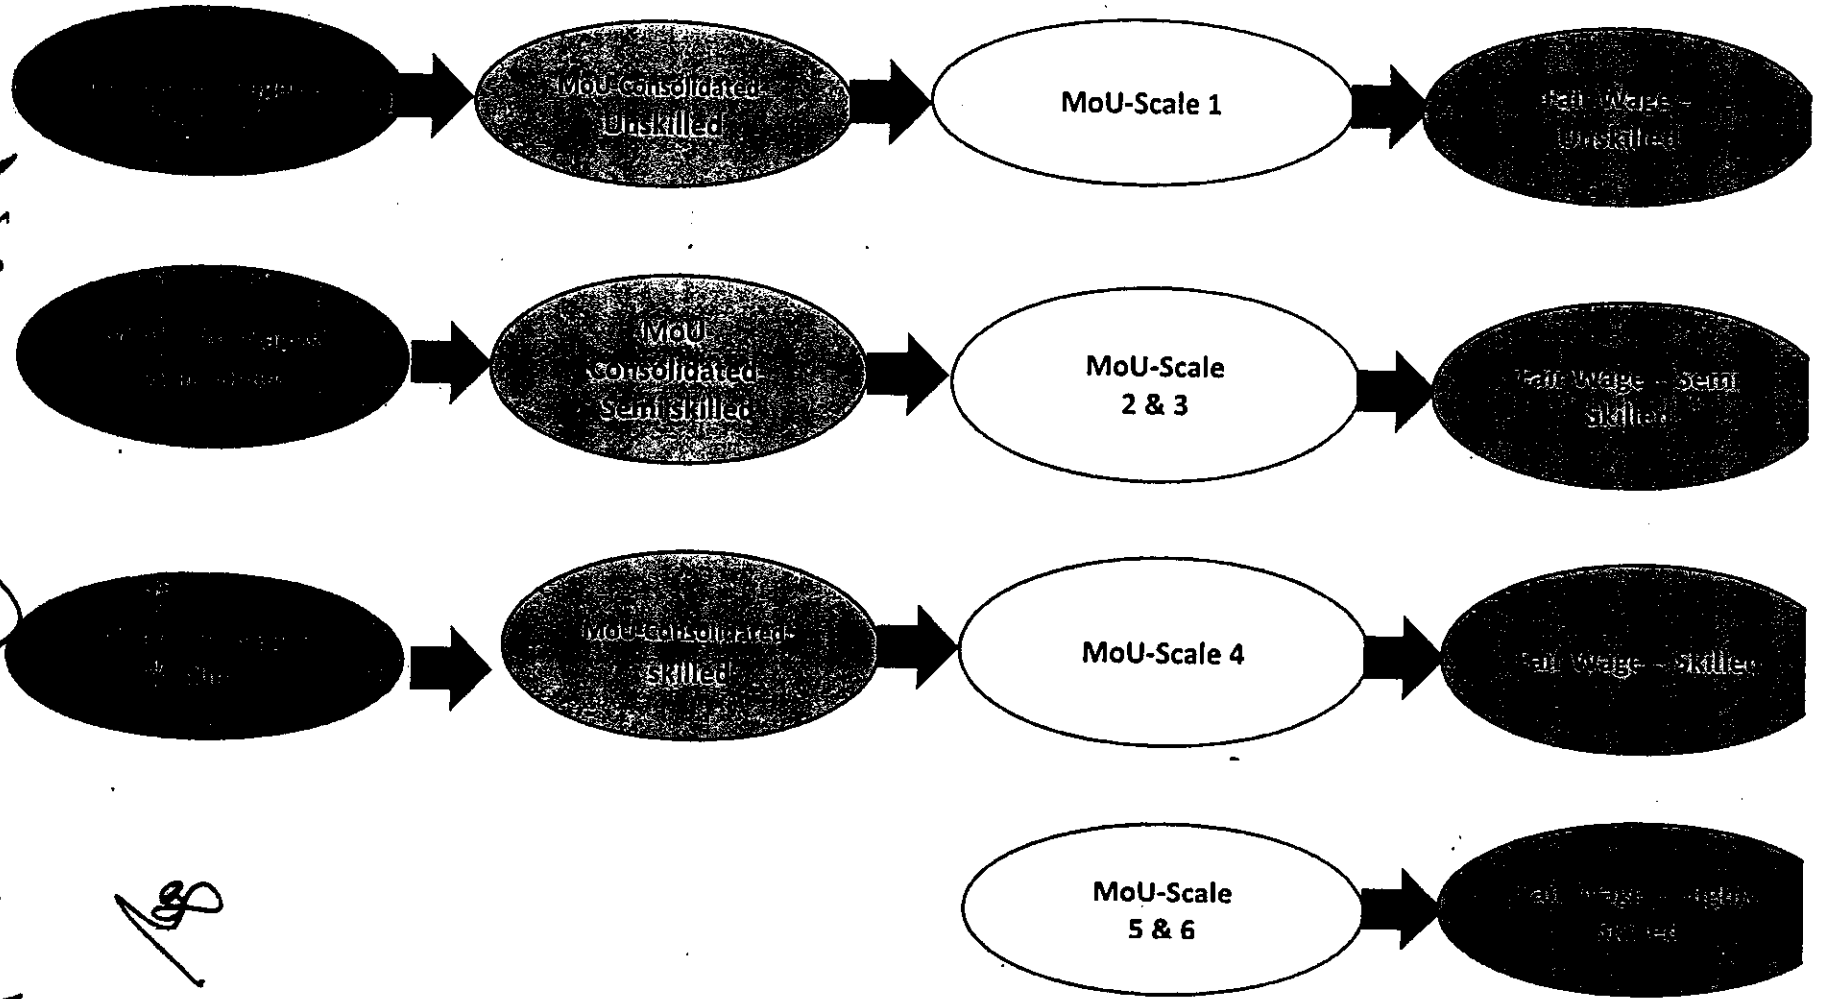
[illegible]

MoU-Consolidated-Unskilled

MoU-Scale 1

Fair Wage – Unskilled

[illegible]

MoU-Consolidated-Semi skilled

MoU-Scale 2 & 3

Fair Wage – Semi Skilled

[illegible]

MoU-Consolidated-Skilled

MoU-Scale 4

Fair Wage – Skilled

MoU-Scale 5 & 6

Fair Wage – Highly Skilled